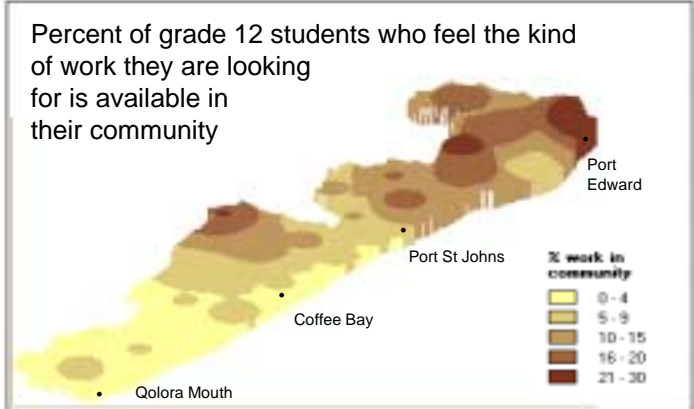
Percent of grade 12 students who feel the kind of work they are looking for is available in their community

Port Edward

Port St Johns

Coffee Bay

Qolora Mouth

% work in community

0 - 4
5 - 9
10 - 15
16 - 20
21 - 30